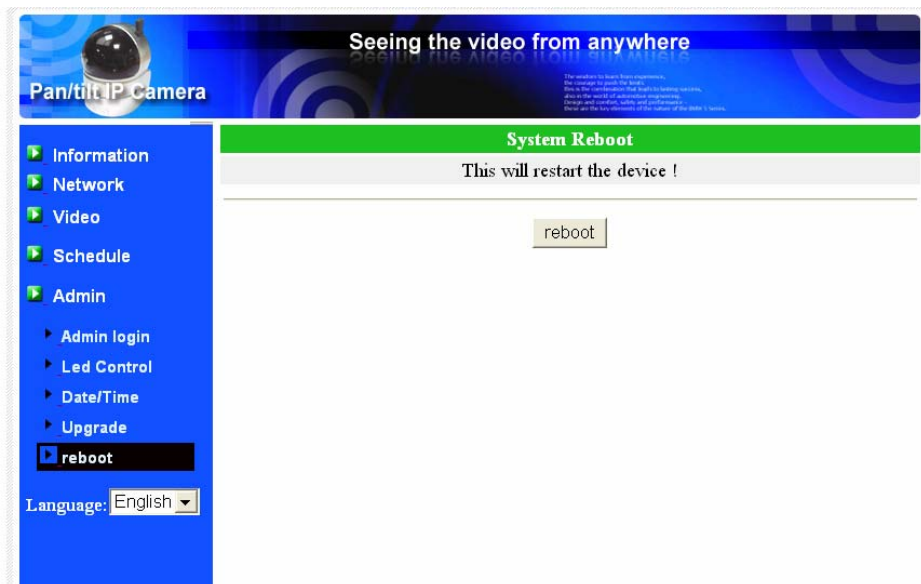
Seeing the video from anywhere

Pan/tilt IP Camera

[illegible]

Information
Network
Video
Schedule
Admin
Admin login
Led Control
Date/Time
Upgrade
reboot

Language: English

System Reboot

This will restart the device !

reboot